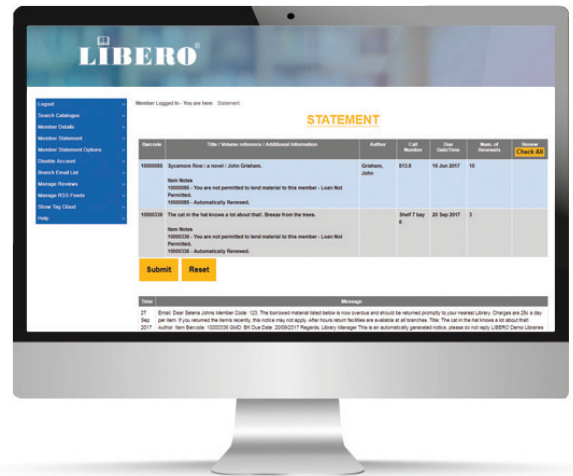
LIBERO®

Logout
Search Catalogue
Member Details
Member Statement
Member Statement Options
Disable Account
Branch Email List
Manage Reviews
Manage RSS Feeds
Show Tag Cloud
Help

Member Logged In - You are here: Statement

STATEMENT

| Barcode | Title / Volume reference / Additional information | Author | Call Number | Due Date/Time | Num. of Renewals | Renew Check All |
|---|---|---|---|---|---|---|
| 10000085 | Sycamore Row : a novel / John Grisham. Item Notes 10000085 - You are not permitted to lend material to this member - Loan Not Permitted. 10000085 - Automatically Renewed. | Grisham, John | 813.6 | 16 Jun 2017 | 10 | |
| 10000336 | The cat in the hat knows a lot about that!. Breeze from the trees. Item Notes 10000336 - You are not permitted to lend material to this member - Loan Not Permitted. 10000336 - Automatically Renewed. | | Shelf 7 bay 6 | 20 Sep 2017 | 3 | |

Submit Reset

| Time | Message |
|---|---|
| 27 Sep 2017 | Email. Dear Selena Johns Member Code: 123, The borrowed material listed below is now overdue and should be returned promptly to your nearest Library. Charges are 25c a day per item. If you returned the item/s recently, this notice may not apply. After hours return facilities are available at all branches. Title: The cat in the hat knows a lot about that!. Author: Item Barcode: 10000336 GMD: BK Due Date: 20/09/2017 Regards, Library Manager This is an automatically generated notice, please do not reply LIBERO Demo Libraries |